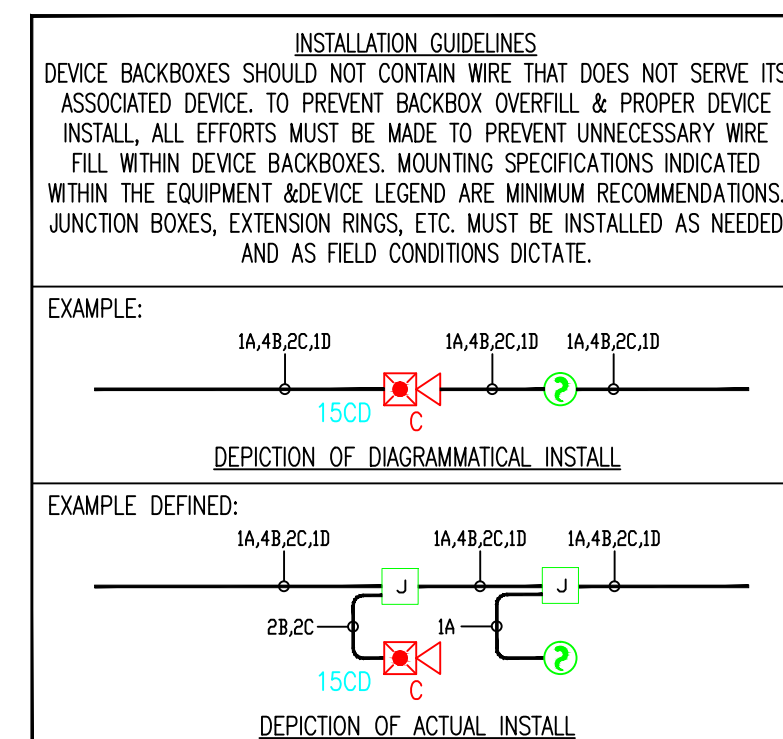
INSTALLATION GUIDELINES
DEVICE BACKBOXES SHOULD NOT CONTAIN WIRE THAT DOES NOT SERVE ITS ASSOCIATED DEVICE. TO PREVENT BACKBOX OVERFILL & PROPER DEVICE INSTALL, ALL EFFORTS MUST BE MADE TO PREVENT UNNECESSARY WIRE FILL WITHIN DEVICE BACKBOXES. MOUNTING SPECIFICATIONS INDICATED WITHIN THE EQUIPMENT &DEVICE LEGEND ARE MINIMUM RECOMMENDATIONS. JUNCTION BOXES, EXTENSION RINGS, ETC. MUST BE INSTALLED AS NEEDED AND AS FIELD CONDITIONS DICTATE.

EXAMPLE:

1A,4B,2C,1D 1A,4B,2C,1D 1A,4B,2C,1D

15CD C

DEPICTION OF DIAGRAMMATICAL INSTALL

EXAMPLE DEFINED:

1A,4B,2C,1D 1A,4B,2C,1D 1A,4B,2C,1D

J J

2B,2C 1A

15CD C

DEPICTION OF ACTUAL INSTALL